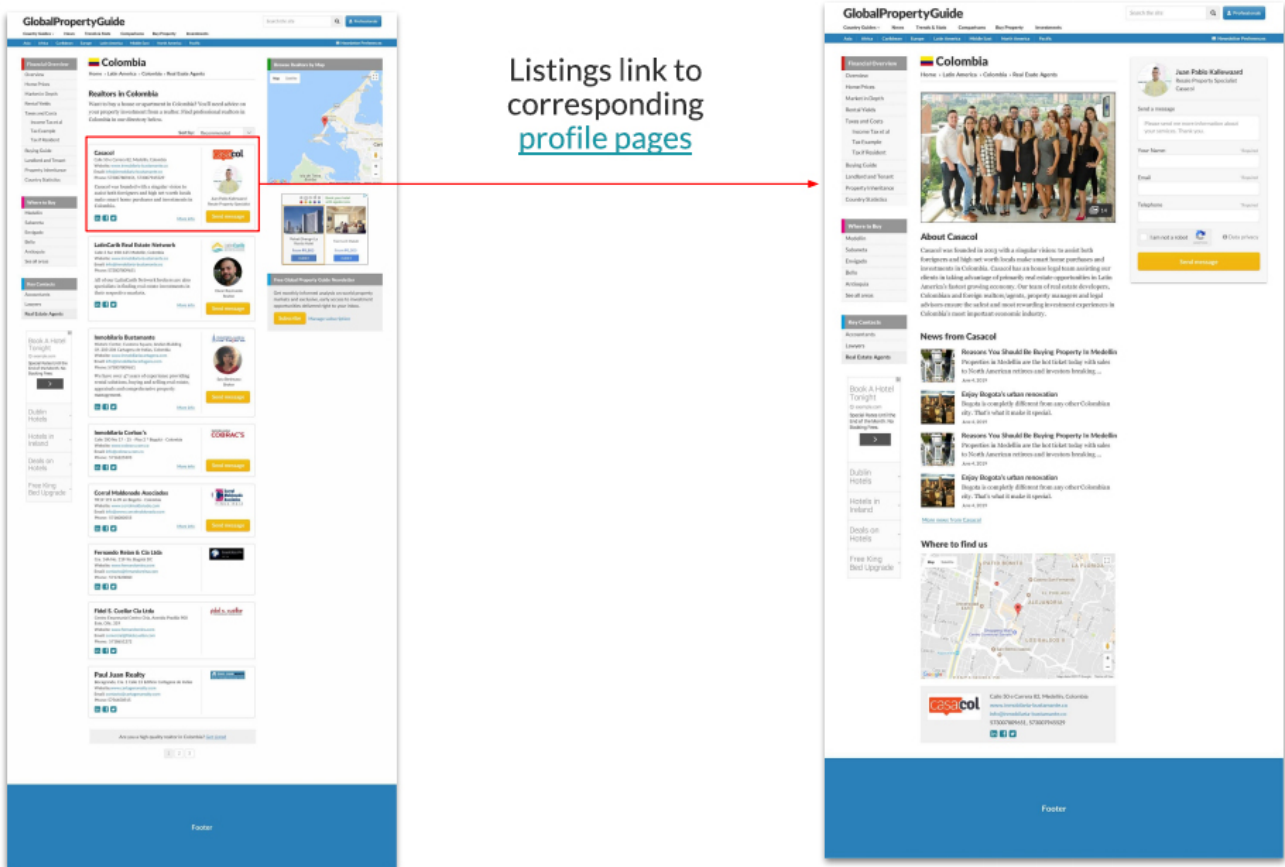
GlobalPropertyGuide

Colombia

Home > Latin America > Colombia > Real Estate Agents

Realtors in Colombia

Casacol

Send message

LatinCarib Real Estate Network

Send message

Inmobiliaria Bustamante

Send message

Inmobiliaria Corbac's

Send message

Corral Maldonado Asociados

Send message

Fernando Reina & Cía Ltda

Fidel E. Cuellar Cia Ltda

Paul Juan Realty

Footer

Listings link to corresponding profile pages

GlobalPropertyGuide

Colombia

Home > Latin America > Colombia > Real Estate Agents

Juan Pablo Kallewaard
Casacol

Send a message

Your Name

Email

Telephone

I am not a robot

Send message

About Casacol

Casacol was founded in 2013 with a singular vision: to assist both foreigners and high net worth locals make smart home purchases and investments in Colombia. Casacol has an in-house legal team assisting our clients in taking advantage of primarily real estate opportunities in Latin America's fastest growing economy. Our team of real estate developers, Colombian and foreign realtors/agents, property managers and legal advisors ensure the safest and most rewarding investment experiences in Colombia's most important economic industry.

News from Casacol

Reasons You Should Be Buying Property In Medellin

Enjoy Bogota's urban renovation

Reasons You Should Be Buying Property In Medellin

Enjoy Bogota's urban renovation

More news from Casacol

Where to find us

Casacol

Calle 10 n Carrera 43, Medellin, Colombia

Footer